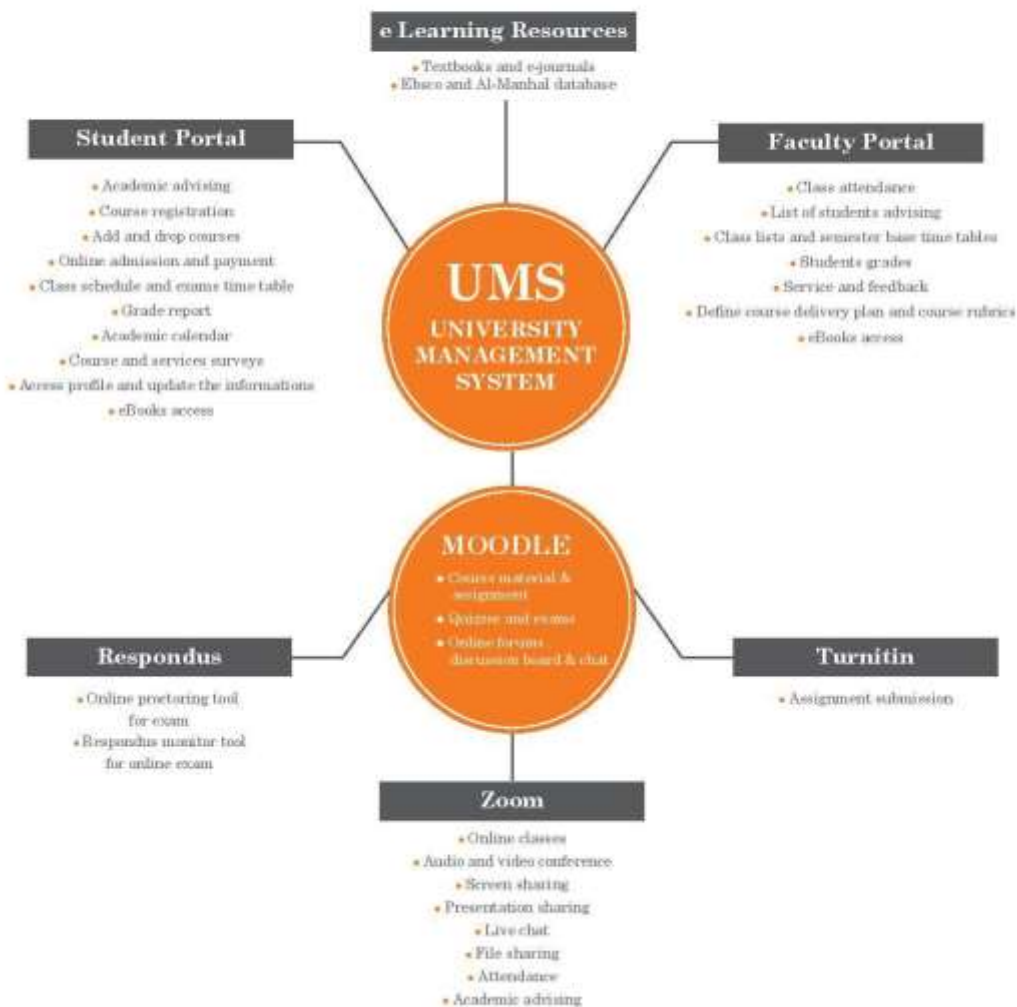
e Learning Resources

• Textbooks and e-journals
• Ebsco and Al-Manhal database

Student Portal

• Academic advising
• Course registration
• Add and drop courses
• Online admission and payment
• Class schedule and exams time table
• Grade report
• Academic calendar
• Course and services surveys
• Access profile and update the informations
• eBooks access

Faculty Portal

• Class attendance
• List of students advising
• Class lists and semester base time tables
• Students grades
• Service and feedback
• Define course delivery plan and course rubrics
• eBooks access

UMS
UNIVERSITY MANAGEMENT SYSTEM

MOODLE

• Course material & assignment
• Quizzes and exams
• Online forums discussion board & chat

Respondus

• Online proctoring tool for exam
• Respondus monitor tool for online exam

Turnitin

• Assignment submission

Zoom

• Online classes
• Audio and video conference
• Screen sharing
• Presentation sharing
• Live chat
• File sharing
• Attendance
• Academic advising